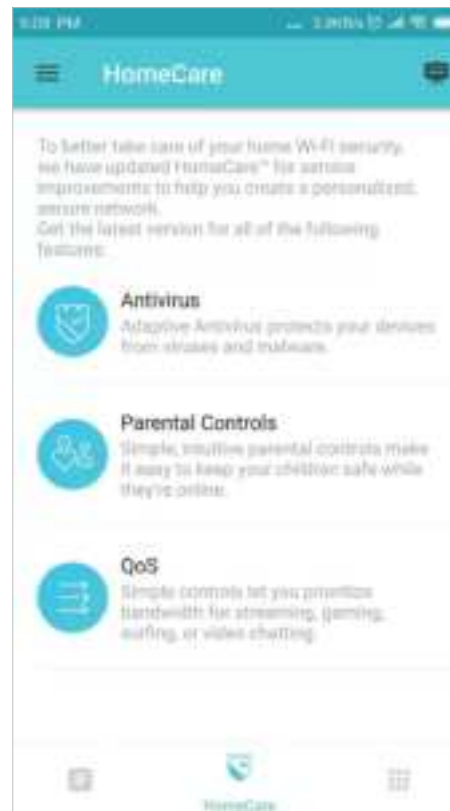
5:28 PM

HomeCare

To better take care of your home Wi-Fi security, we have updated HomeCare™ for service improvements to help you create a personalized, secure network.
Get the latest version for all of the following features:

Antivirus
Adaptive Antivirus protects your devices from viruses and malware.

Parental Controls
Simple, intuitive parental controls make it easy to keep your children safe while they're online.

QoS
Simple controls let you prioritize bandwidth for streaming, gaming, surfing, or video chatting.

HomeCare